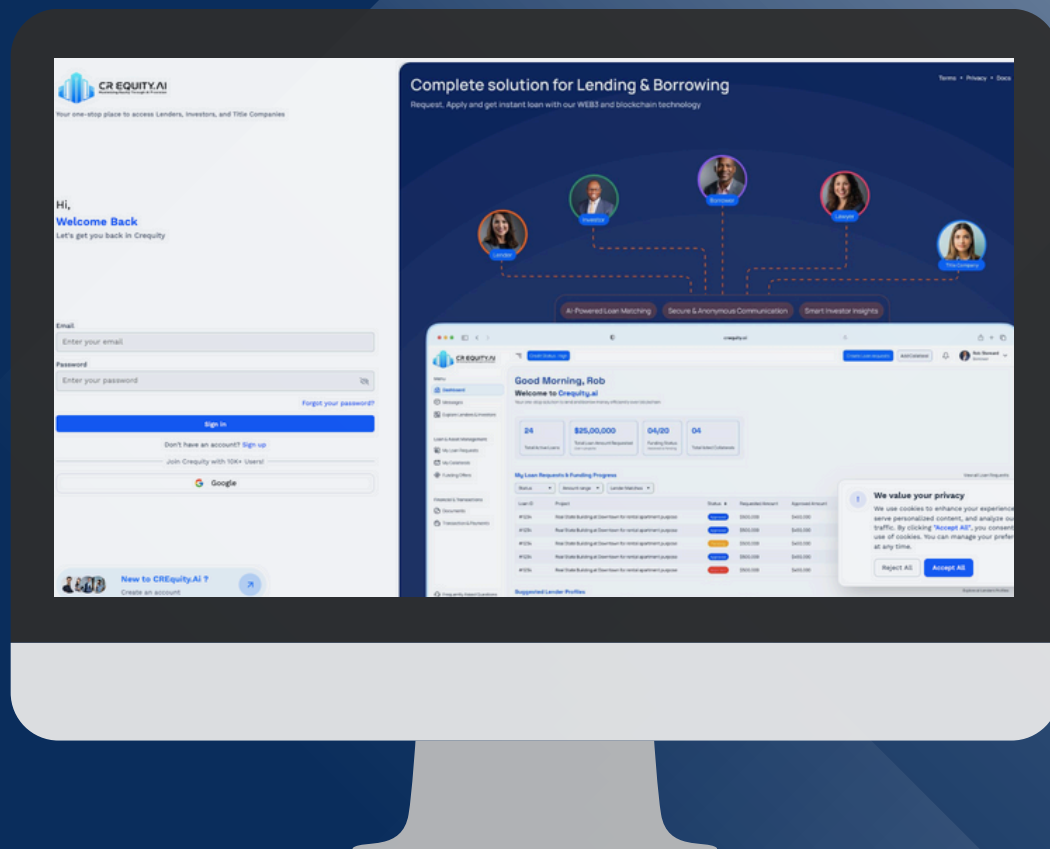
CR EQUITY.AI

Your one-stop place to access Lenders, Investors, and Title Companies

Hi,
Welcome Back
Let's get you back in Crequity

Email
Enter your email
Password
Enter your password
Forgot your password?
Sign In
Don't have an account? Sign up
Join Crequity with 10K+ Users!
Google

New to CREquity.Ai ?
Create an account

Complete solution for Lending & Borrowing
Request, Apply and get instant loan with our WEB3 and blockchain technology

Terms • Privacy • Docs

Lender
Investor
Borrower
Lawyer
Title Company

AI-Powered Loan Matching
Secure & Anonymous Communication
Smart Investor Insights

crequity.ai

CR EQUITY.AI

Good Morning, Rob
Welcome to Crequity.ai

Dashboard
Messages

24
$25,00,000
04/20
04

My Loan Requests & Funding Progress

Status
Amount range
Lender Matches

Loan ID
Project
Status
Requested Amount
Approved Amount

Suggested Lender Profiles

We value your privacy
We use cookies to enhance your experience, serve personalized content, and analyze our traffic. By clicking "Accept All", you consent use of cookies. You can manage your prefer at any time.
Reject All
Accept All